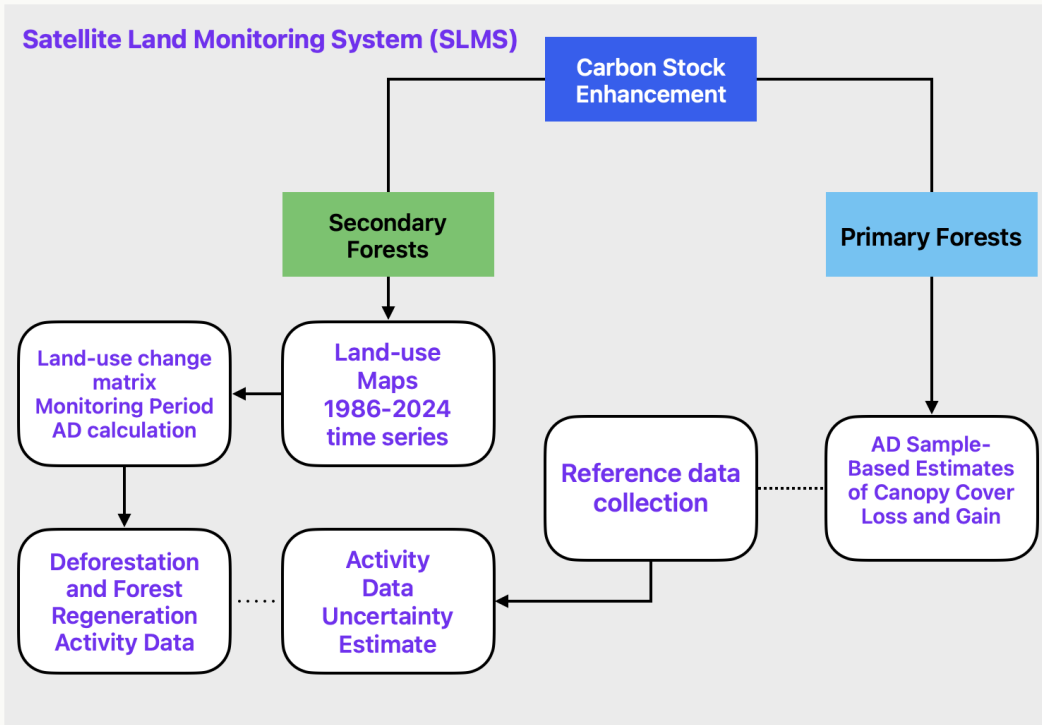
Satellite Land Monitoring System (SLMS)

Carbon Stock Enhancement

Secondary Forests

Primary Forests

Land-use change matrix Monitoring Period AD calculation

Land-use Maps 1986-2024 time series

Reference data collection

AD Sample-Based Estimates of Canopy Cover Loss and Gain

Deforestation and Forest Regeneration Activity Data

Activity Data Uncertainty Estimate